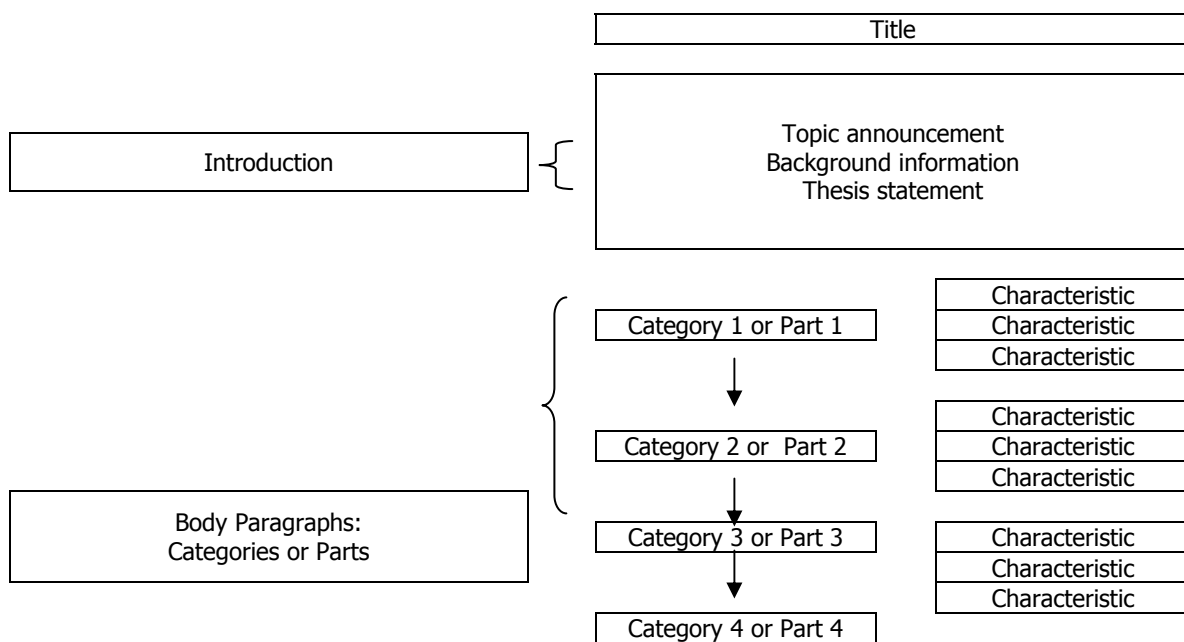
Title

Introduction

Topic announcement
Background information
Thesis statement

Category 1 or Part 1

Characteristic
Characteristic
Characteristic

Category 2 or Part 2

Characteristic
Characteristic
Characteristic

Body Paragraphs:
Categories or Parts

Category 3 or Part 3

Characteristic
Characteristic
Characteristic

Category 4 or Part 4